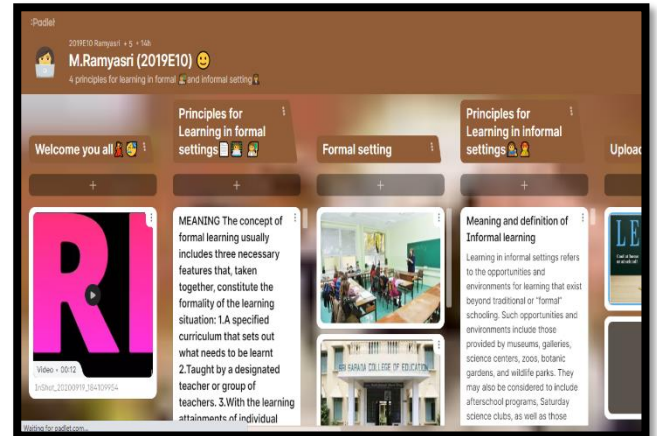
Padlet

2019E10 Ramyasri + 5 • 14h

M.Ramyasri (2019E10)

4 principles for learning in formal and informal setting

Welcome you all

+

RI

Video • 00:12

InShot_20200919_184109954

Principles for Learning in formal settings

+

MEANING The concept of formal learning usually includes three necessary features that, taken together, constitute the formality of the learning situation: 1.A specified curriculum that sets out what needs to be learnt 2.Taught by a designated teacher or group of teachers. 3.With the learning attainments of individual

Formal setting

+

SRI SARADA COLLEGE OF EDUCATION

Principles for Learning in informal settings

+

Meaning and definition of Informal learning

Learning in informal settings refers to the opportunities and environments for learning that exist beyond traditional or "formal" schooling. Such opportunities and environments include those provided by museums, galleries, science centers, zoos, botanic gardens, and wildlife parks. They may also be considered to include afterschool programs, Saturday science clubs, as well as those

Upload

+

LE

Waiting for padlet.com...